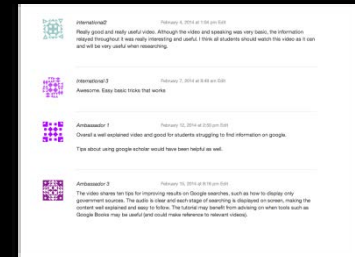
International2
February 4, 2014 at 1:56 pm Edit

Really good and really useful video. Although the video and speaking was very basic, the information relayed throughout it was really interesting and useful. I think all students should watch this video as it can and will be very useful when researching.

International 3
February 7, 2014 at 8:49 am Edit

Awesome. Easy basic tricks that works

Ambassador 1
February 10, 2014 at 2:30 pm Edit

Overall a well explained video and good for students struggling to find information on google.

Tips about using google scholar would have been helpful as well.

Ambassador 3
February 10, 2014 at 8:16 pm Edit

The video shares ten tips for improving results on Google searches, such as how to display only government sources. The audio is clear and each stage of searching is displayed on screen, making the content well explained and easy to follow. The tutorial may benefit from advising on when tools such as Google Books may be useful (and could make reference to relevant videos).